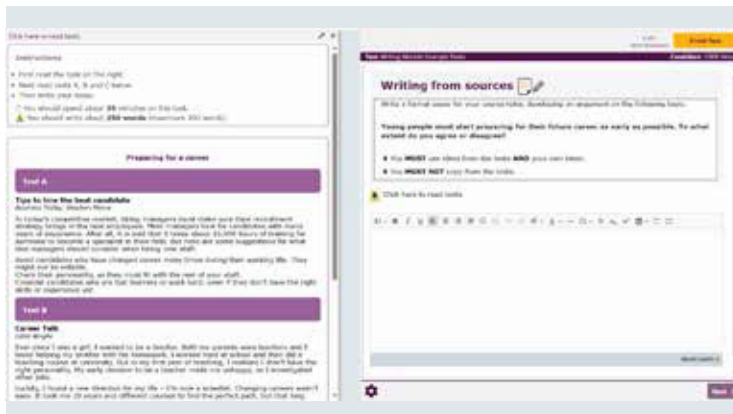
Click here to read texts

Instructions

First read the task on the right.
Next read texts A, B and C below.
Then write your essay.

You should spend about 35 minutes on this task.
You should write about 250 words (maximum 300 words).

Preparing for a career

Text A

Tips to hire the best candidate

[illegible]

Text B

Career Talk

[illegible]

Finish Test

Writing from sources

Write a formal essay for your course tutor, developing an argument on the following topic.

Young people must start preparing for their future career as early as possible. To what extent do you agree or disagree?

You MUST use ideas from the texts AND your own ideas.
You MUST NOT copy from the texts.

Click here to read texts

Next